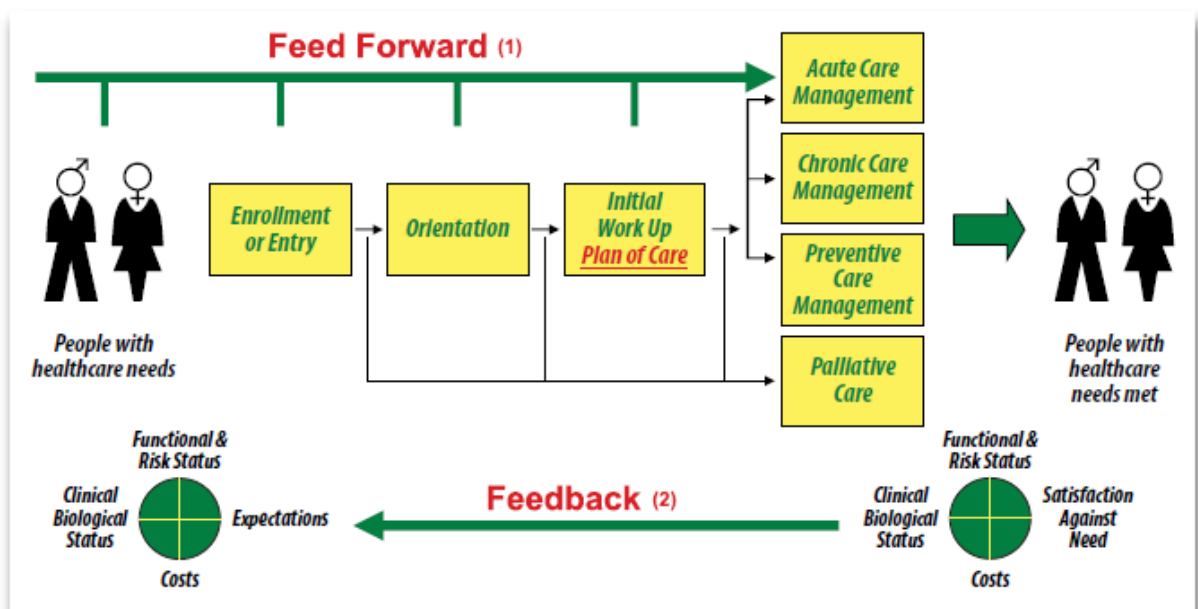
Feed Forward (1)

Acute Care Management

Chronic Care Management

Preventive Care Management

Palliative Care

Enrollment or Entry

Orientation

Initial Work Up Plan of Care

People with healthcare needs

People with healthcare needs met

Functional & Risk Status

Clinical Biological Status

Expectations

Costs

Feedback (2)

Functional & Risk Status

Clinical Biological Status

Satisfaction Against Need

Costs